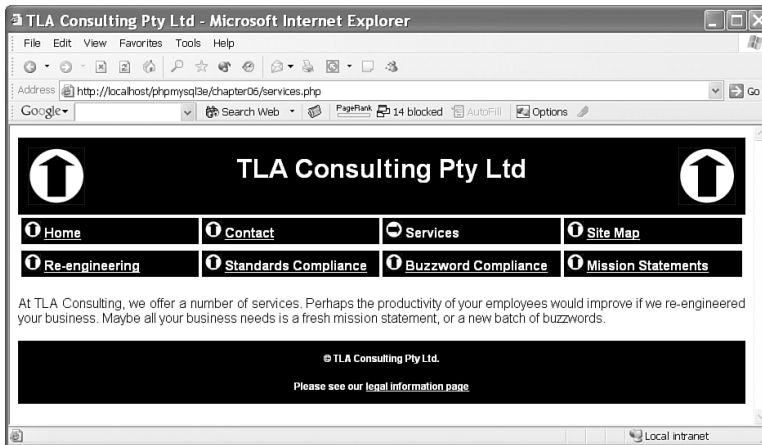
TLA Consulting Pty Ltd - Microsoft Internet Explorer

File Edit View Favorites Tools Help

Address http://localhost/phpmysql3e/chapter06/services.php

Go

Google Search Web PageRank 14 blocked AutoFill Options

TLA Consulting Pty Ltd

Home Contact Services Site Map

Re-engineering Standards Compliance Buzzword Compliance Mission Statements

At TLA Consulting, we offer a number of services. Perhaps the productivity of your employees would improve if we re-engineered your business. Maybe all your business needs is a fresh mission statement, or a new batch of buzzwords.

© TLA Consulting Pty Ltd.

Please see our legal information page

Local intranet